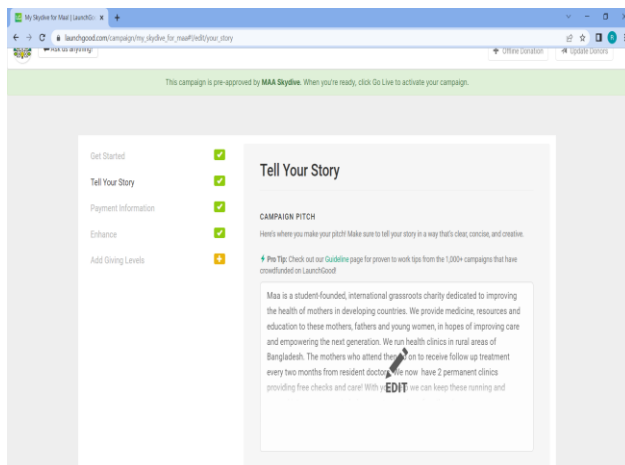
My Skydive for Maa | LaunchGo ×  +

launchgood.com/campaign/my_skydive_for_maa#!/edit/your_story

Ask us anything!

Offline Donation

Update Donors

This campaign is pre-approved by MAA Skydive. When you're ready, click Go Live to activate your campaign.

Get Started

Tell Your Story

Payment Information

Enhance

Add Giving Levels

Tell Your Story

CAMPAIGN PITCH

Here's where you make your pitch! Make sure to tell your story in a way that's clear, concise, and creative.

Pro Tip: Check out our Guideline page for proven to work tips from the 1,000+ campaigns that have crowdfunded on LaunchGood!

Maa is a student-founded, international grassroots charity dedicated to improving the health of mothers in developing countries. We provide medicine, resources and education to these mothers, fathers and young women, in hopes of improving care and empowering the next generation. We run health clinics in rural areas of Bangladesh. The mothers who attend the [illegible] to receive follow up treatment every two months from resident doctors. We now have 2 permanent clinics providing free checks and care! With y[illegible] we can keep these running and

EDIT